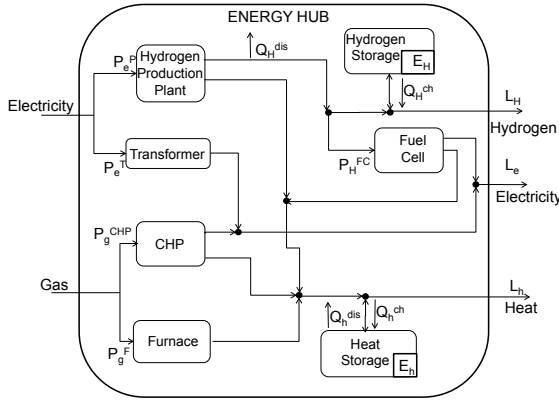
ENERGY HUB

Electricity

$P_e^P$

Hydrogen Production Plant

$Q_H^{dis}$

Hydrogen Storage $E_H$

$Q_H^{ch}$

$L_H$

Hydrogen

Fuel Cell

$P_H^{FC}$

$L_e$

Electricity

Transformer

$P_e^T$

$P_g^{CHP}$

CHP

Gas

$L_h$

Heat

$Q_h^{dis}$

$Q_h^{ch}$

Furnace

$P_g^F$

Heat Storage $E_h$